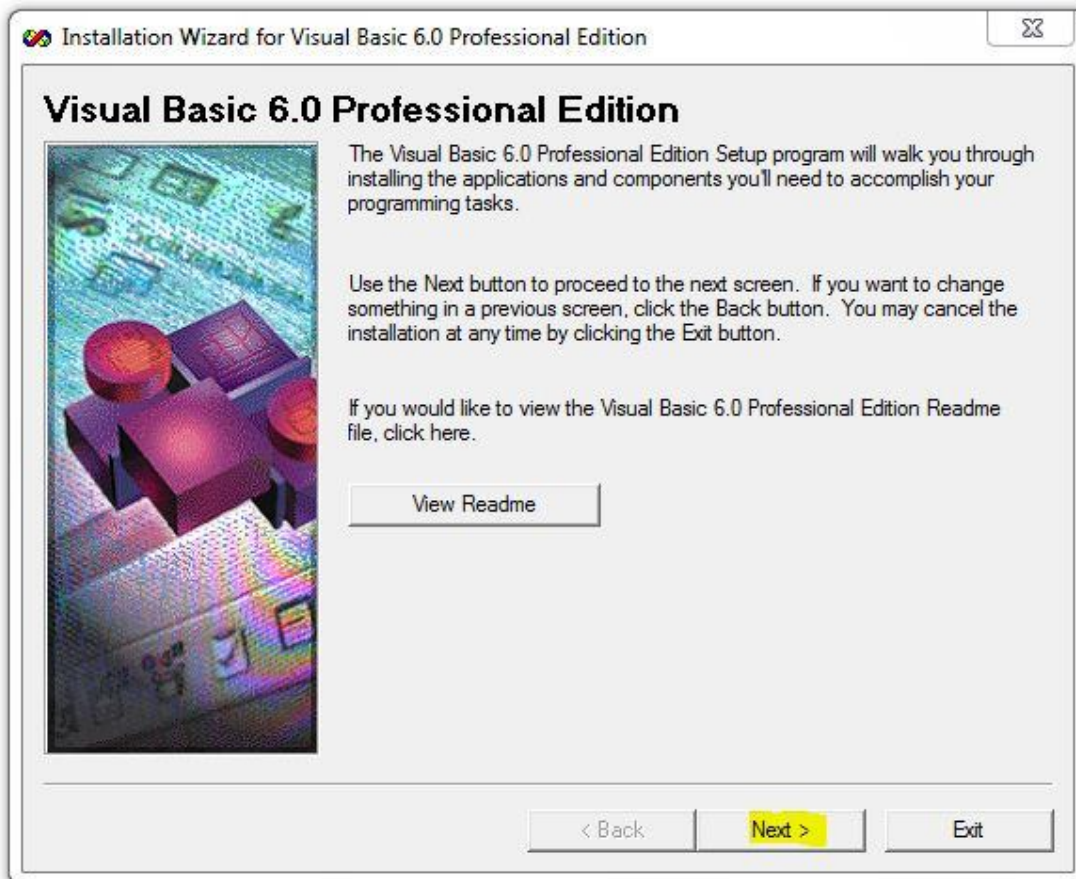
Installation Wizard for Visual Basic 6.0 Professional Edition

Visual Basic 6.0 Professional Edition

The Visual Basic 6.0 Professional Edition Setup program will walk you through installing the applications and components you'll need to accomplish your programming tasks.

Use the Next button to proceed to the next screen. If you want to change something in a previous screen, click the Back button. You may cancel the installation at any time by clicking the Exit button.

If you would like to view the Visual Basic 6.0 Professional Edition Readme file, click here.

View Readme

< Back

Next >

Exit